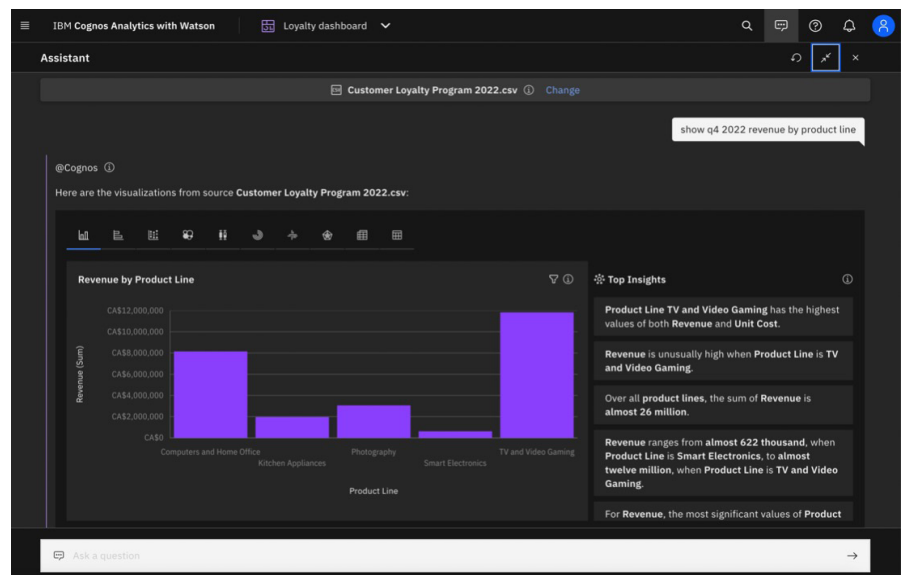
IBM Cognos Analytics with Watson

Loyalty dashboard

Assistant

Customer Loyalty Program 2022.csv ⓘ Change

show q4 2022 revenue by product line

@Cognos ⓘ

Here are the visualizations from source Customer Loyalty Program 2022.csv:

Revenue by Product Line

CA$12,000,000
CA$10,000,000
CA$8,000,000
CA$6,000,000
CA$4,000,000
CA$2,000,000
CA$0

Revenue (Sum)

Computers and Home Office
Kitchen Appliances
Photography
Smart Electronics
TV and Video Gaming

Product Line

Top Insights

Product Line TV and Video Gaming has the highest values of both Revenue and Unit Cost.

Revenue is unusually high when Product Line is TV and Video Gaming.

Over all product lines, the sum of Revenue is almost 26 million.

Revenue ranges from almost 622 thousand, when Product Line is Smart Electronics, to almost twelve million, when Product Line is TV and Video Gaming.

For Revenue, the most significant values of Product

Ask a question